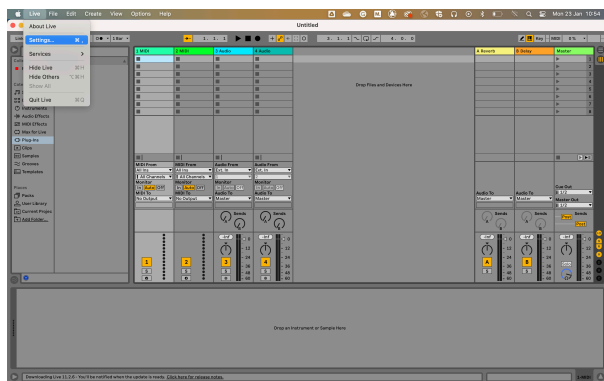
Live File Edit Create View Options Help

Mon 23 Jan 10:54

Untitled

About Live

Settings... ⌘,

Services >

Hide Live ⌘H
Hide Others ⌥⌘H
Show All

Quit Live ⌘Q

1 Bar

1. 1. 1

3. 1. 1

4. 0. 0

Key MIDI 5 %

1 MIDI
2 MIDI
3 Audio
4 Audio
A Reverb
B Delay
Master

1
2
3
4
5
6
7
8

Drop Files and Devices Here

Instruments
Audio Effects
MIDI Effects
Max for Live
Plug-Ins
Clips
Samples
Grooves
Templates

Places
Packs
User Library
Current Project
Add Folder...

MIDI From
All Ins
All Channels
Monitor
In Auto Off
MIDI To
No Output

MIDI From
All Ins
All Channels
Monitor
In Auto Off
MIDI To
No Output

Audio From
Ext. In
1
Monitor
In Auto Off
Audio To
Master

Audio From
Ext. In
2
Monitor
In Auto Off
Audio To
Master

Audio To
Master

Audio To
Master

Cue Out
1/2
Master Out
1/2

Sends

Sends

Sends

Sends

Post

1
2
3
4
A
B

S
S
S
S
S
S

-inf
-inf
-inf
-inf
-inf

0
12
24
36
48
60

Solo

Drop an Instrument or Sample Here

Downloading Live 11.2.6 - You'll be notified when the update is ready. Click here for release notes.

1-MIDI